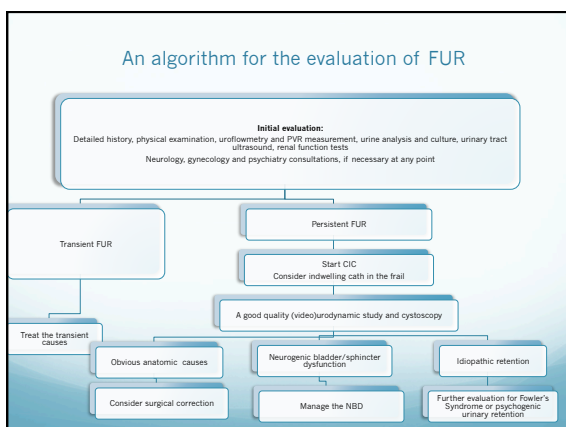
An algorithm for the evaluation of FUR

Initial evaluation:
Detailed history, physical examination, uroflowmetry and PVR measurement, urine analysis and culture, urinary tract ultrasound, renal function tests
Neurology, gynecology and psychiatry consultations, if necessary at any point

Transient FUR

Persistent FUR

Start CIC
Consider indwelling cath in the frail

A good quality (video)urodynamic study and cystoscopy

Treat the transient causes

Obvious anatomic causes

Neurogenic bladder/sphincter dysfunction

Idiopathic retention

Consider surgical correction

Manage the NBD

Further evaluation for Fowler's Syndrome or psychogenic urinary retention